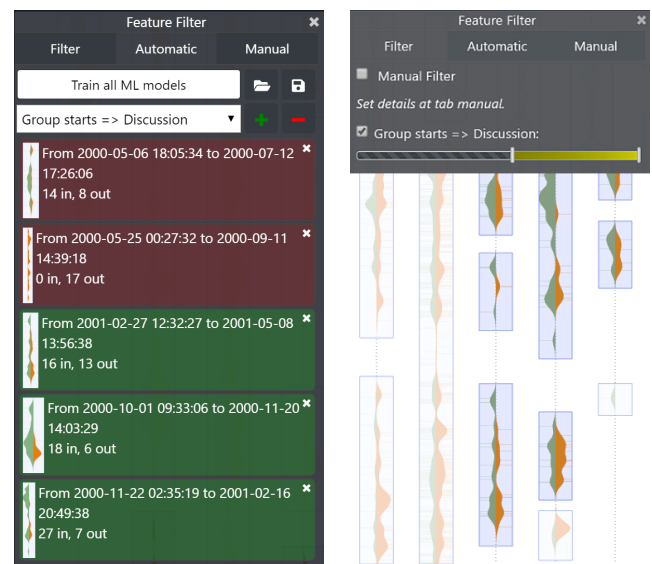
Feature Filter

Filter | Automatic | Manual

Train all ML models

Group starts => Discussion

From 2000-05-06 18:05:34 to 2000-07-12 17:26:06
14 in, 8 out

From 2000-05-25 00:27:32 to 2000-09-11 14:39:18
0 in, 17 out

From 2001-02-27 12:32:27 to 2001-05-08 13:56:38
16 in, 13 out

From 2000-10-01 09:33:06 to 2000-11-20 14:03:29
18 in, 6 out

From 2000-11-22 02:35:19 to 2001-02-16 20:49:38
27 in, 7 out

Feature Filter

Filter | Automatic | Manual

Manual Filter

Set details at tab manual.

Group starts => Discussion: